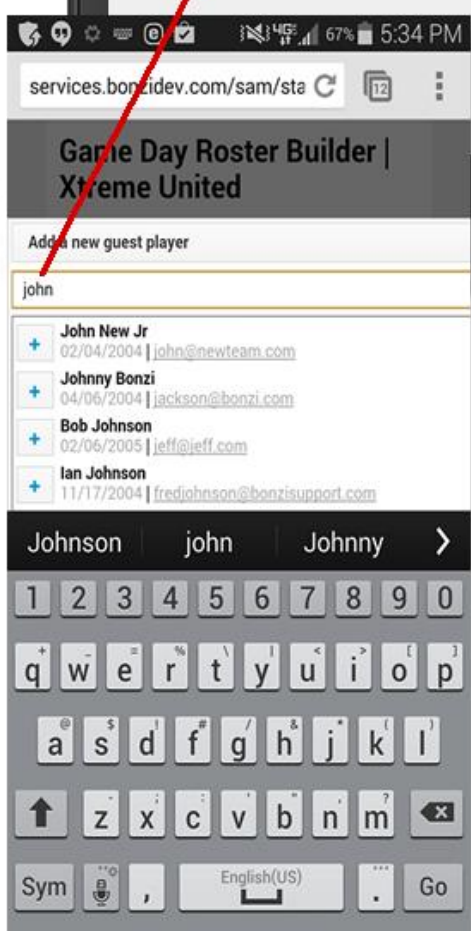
67% 5:34 PM

services.bonzidev.com/sam/sta

12

Game Day Roster Builder | Xtreme United

Add a new guest player

john

John New Jr
02/04/2004 | john@newteam.com

Johnny Bonzi
04/06/2004 | jackson@bonzi.com

Bob Johnson
02/06/2005 | jeff@jeff.com

Ian Johnson
11/17/2004 | fredjohnson@bonzisupport.com

Johnson john Johnny

1 2 3 4 5 6 7 8 9 0

q w e r t y u i o p

a s d f g h j k l

z x c v b n m

Sym , English(US) . Go